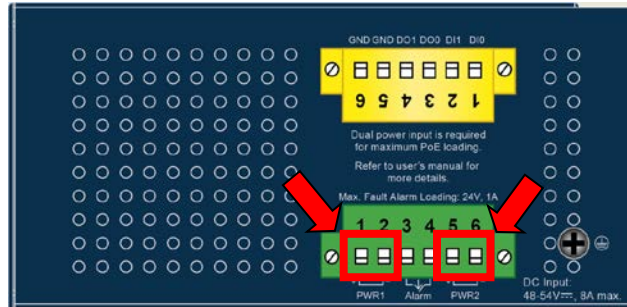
GND GND DO1 DO0 DI1 DI0

6 5 4 3 2 1

Dual power input is required for maximum PoE loading.

Refer to user's manual for more details.

Max. Fault Alarm Loading: 24V, 1A

1 2 3 4 5 6

PWR1 Alarm PWR2

DC Input: 48-54V⎓, 8A max.